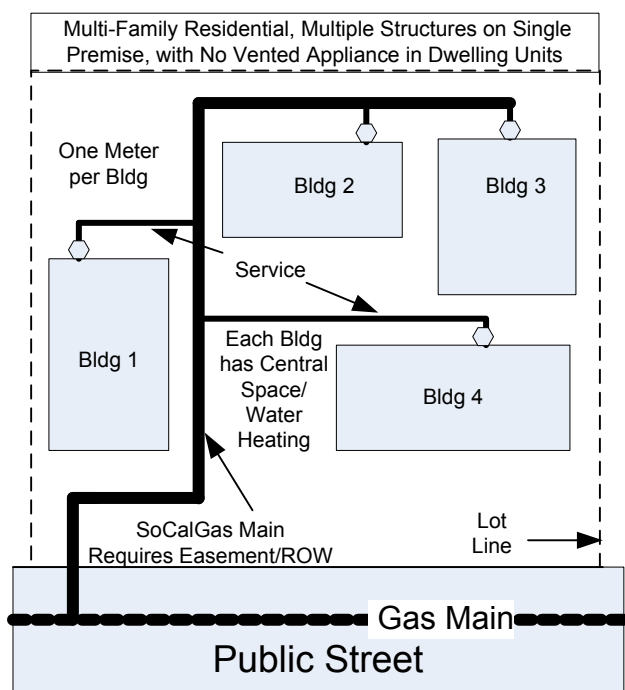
Multi-Family Residential, Multiple Structures on Single Premise, with No Vented Appliance in Dwelling Units

One Meter per Bldg

Bldg 2

Bldg 3

Service

Bldg 1

Each Bldg has Central Space/ Water Heating

Bldg 4

SoCalGas Main Requires Easement/ROW

Lot Line

Gas Main

Public Street